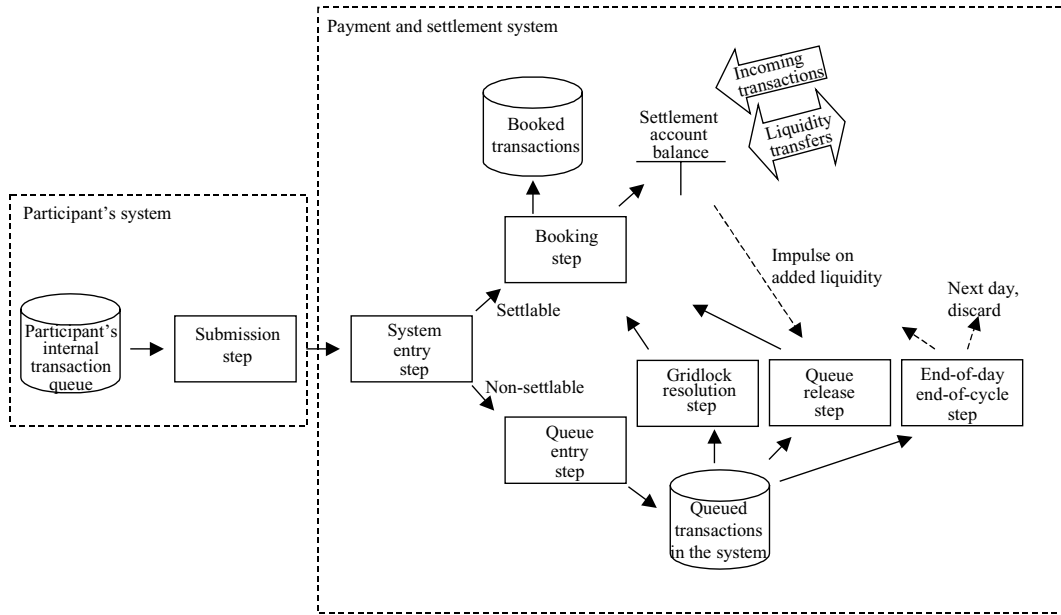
Payment and settlement system

Participant's system

Participant's internal transaction queue

Submission step

System entry step

Settlable

Non-settlable

Booked transactions

Booking step

Settlement account balance

Incoming transactions

Liquidity transfers

Impulse on added liquidity

Next day, discard

Gridlock resolution step

Queue release step

End-of-day end-of-cycle step

Queue entry step

Queued transactions in the system